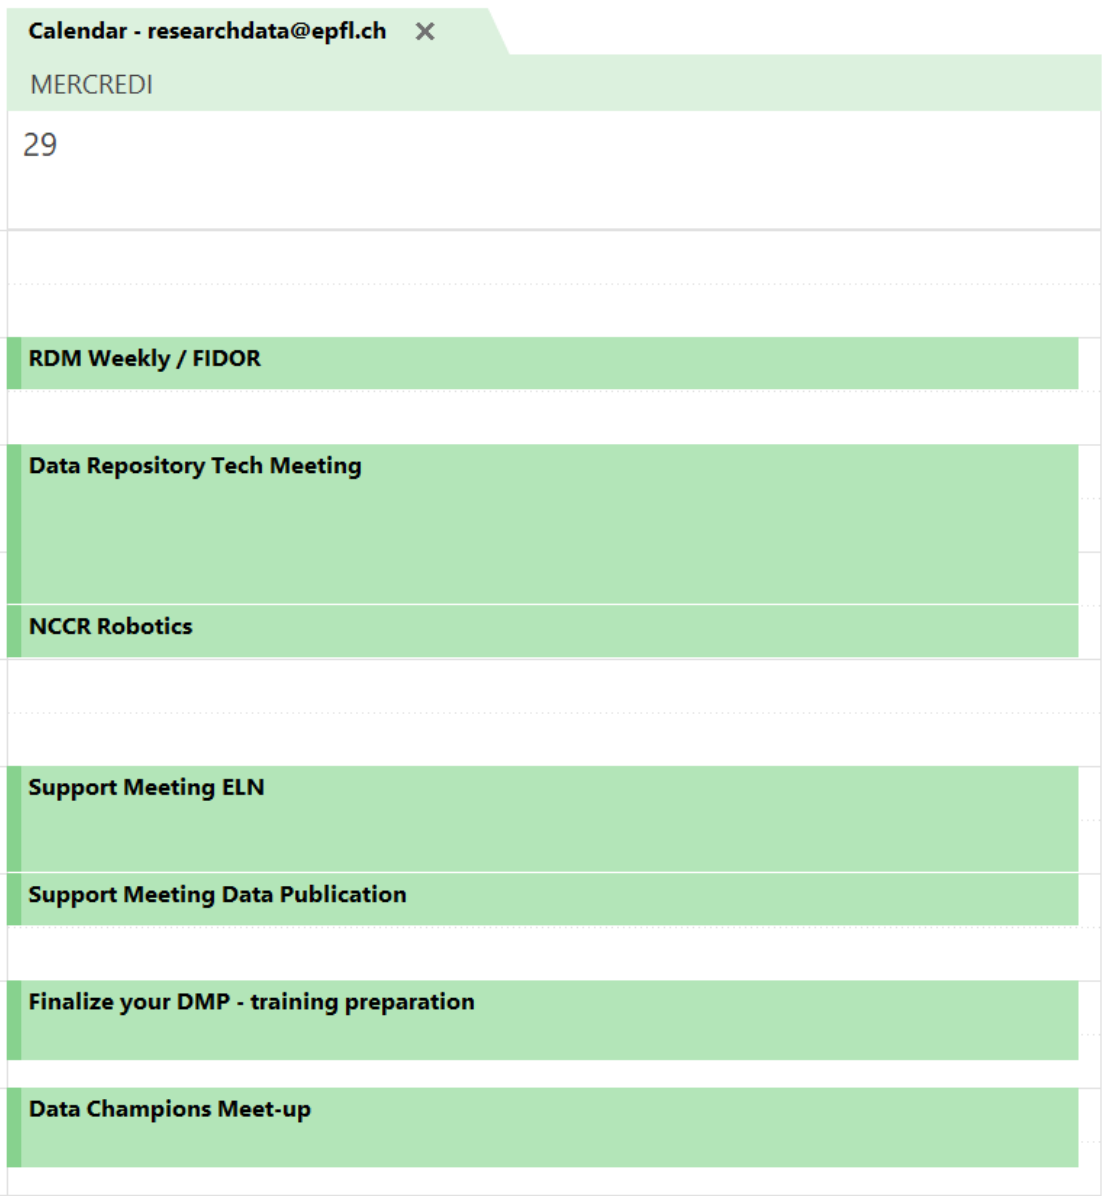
Calendar - researchdata@epfl.ch ✕

MERCREDI

29

RDM Weekly / FIDOR

Data Repository Tech Meeting

NCCR Robotics

Support Meeting ELN

Support Meeting Data Publication

Finalize your DMP - training preparation

Data Champions Meet-up